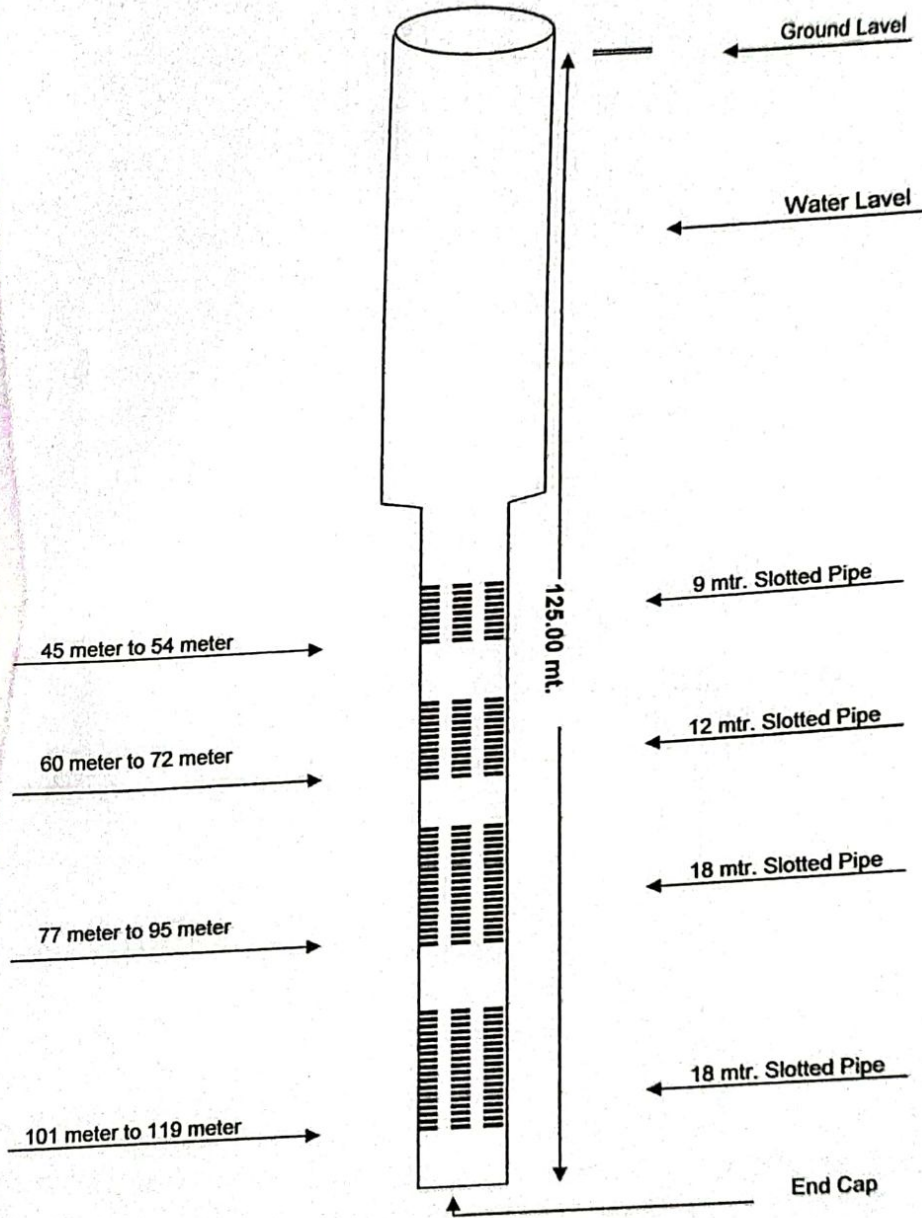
Ground Lavel

Water Lavel

9 mtr. Slotted Pipe

45 meter to 54 meter

125.00 mt.

12 mtr. Slotted Pipe

60 meter to 72 meter

18 mtr. Slotted Pipe

77 meter to 95 meter

18 mtr. Slotted Pipe

101 meter to 119 meter

End Cap